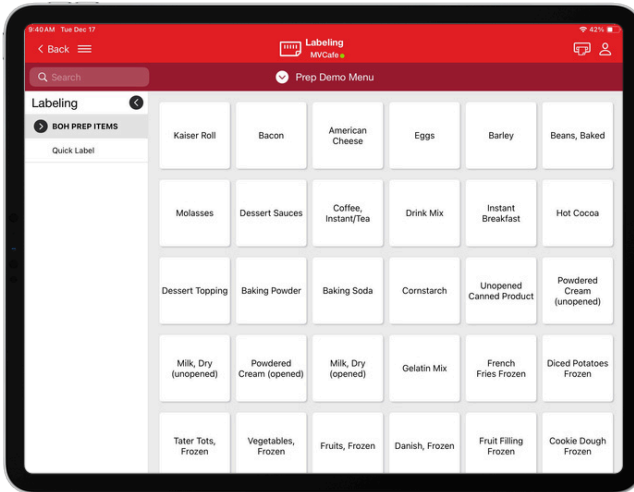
9:40 AM Tue Dec 17
42%
Back
Labeling
MVCafe
Search
Prep Demo Menu
Labeling
BOH PREP ITEMS
Quick Label

| Kaiser Roll | Bacon | American Cheese | Eggs | Barley | Beans, Baked |
|---|---|---|---|---|---|
| Molasses | Dessert Sauces | Coffee, Instant/Tea | Drink Mix | Instant Breakfast | Hot Cocoa |
| Dessert Topping | Baking Powder | Baking Soda | Cornstarch | Unopened Canned Product | Powdered Cream (unopened) |
| Milk, Dry (unopened) | Powdered Cream (opened) | Milk, Dry (opened) | Gelatin Mix | French Fries Frozen | Diced Potatoes Frozen |
| Tater Tots, Frozen | Vegetables, Frozen | Fruits, Frozen | Danish, Frozen | Fruit Filling Frozen | Cookie Dough Frozen |